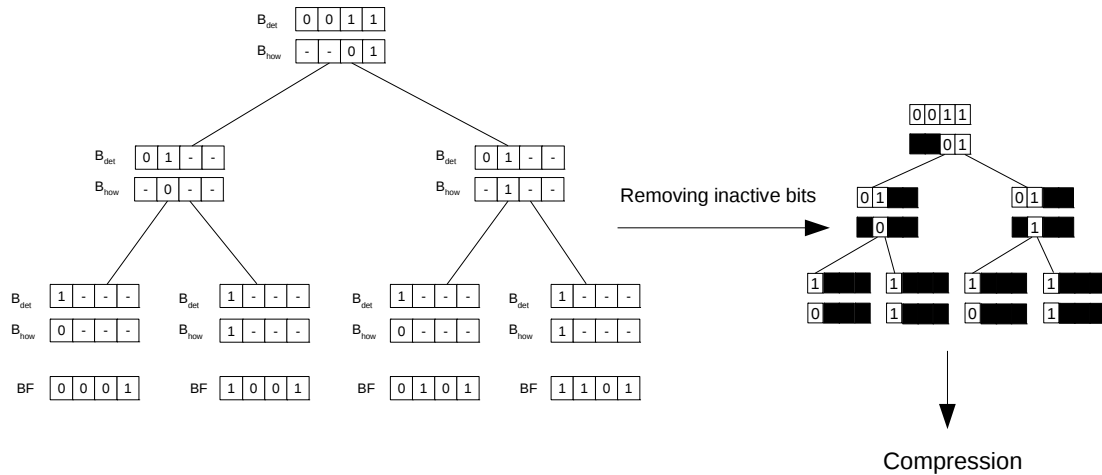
$B_{det}$ 0 0 1 1
$B_{how}$ - - 0 1

$B_{det}$ 0 1 - -
$B_{how}$ - 0 - -

$B_{det}$ 0 1 - -
$B_{how}$ - 1 - -

$B_{det}$ 1 - - -
$B_{how}$ 0 - - -
BF 0 0 0 1

$B_{det}$ 1 - - -
$B_{how}$ 1 - - -
BF 1 0 0 1

$B_{det}$ 1 - - -
$B_{how}$ 0 - - -
BF 0 1 0 1

$B_{det}$ 1 - - -
$B_{how}$ 1 - - -
BF 1 1 0 1

Removing inactive bits

0 0 1 1
0 1
0 1
0
0 1
1
1
0
1
1
1
0
1
1

Compression